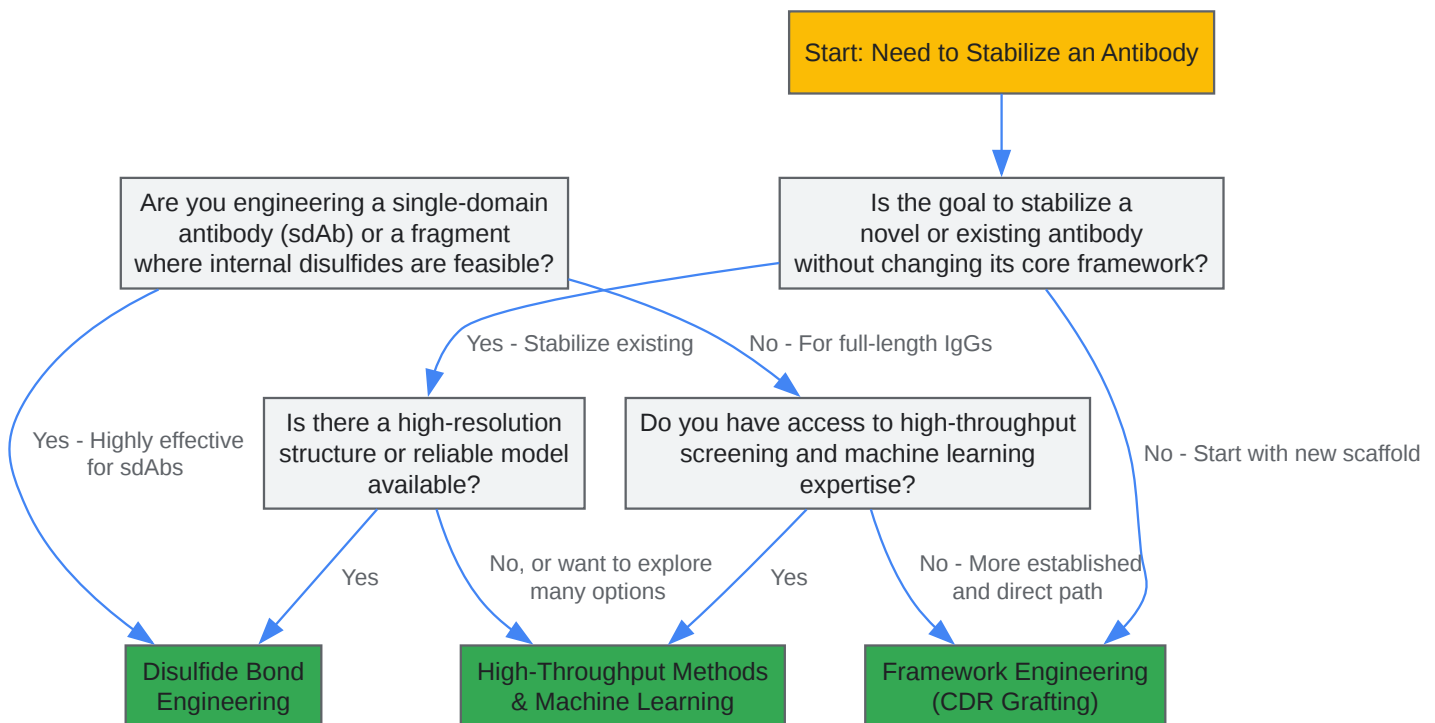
Start: Need to Stabilize an Antibody

Is the goal to stabilize a novel or existing antibody without changing its core framework?

Are you engineering a single-domain antibody (sdAb) or a fragment where internal disulfides are feasible?

Yes - Stabilize existing

No - For full-length IgGs

Yes - Highly effective for sdAbs

No - Start with new scaffold

Is there a high-resolution structure or reliable model available?

Do you have access to high-throughput screening and machine learning expertise?

Yes

No, or want to explore many options

Yes

No - More established and direct path

Disulfide Bond Engineering

High-Throughput Methods & Machine Learning

Framework Engineering (CDR Grafting)